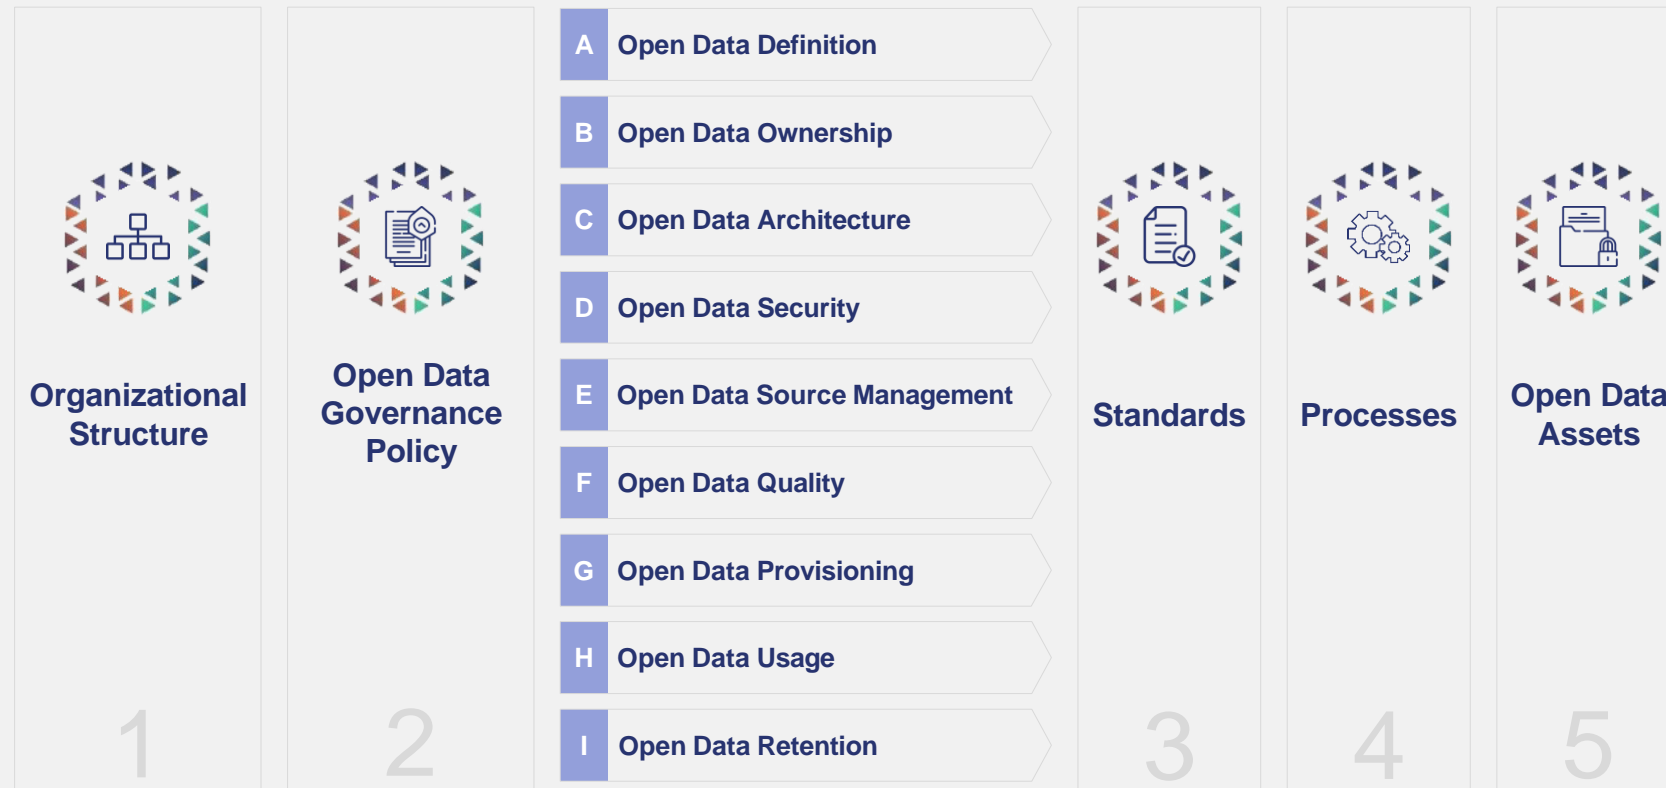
Organizational Structure

1

Open Data Governance Policy

2

A Open Data Definition

B Open Data Ownership

C Open Data Architecture

D Open Data Security

E Open Data Source Management

F Open Data Quality

G Open Data Provisioning

H Open Data Usage

I Open Data Retention

Standards

3

Processes

4

Open Data Assets

5